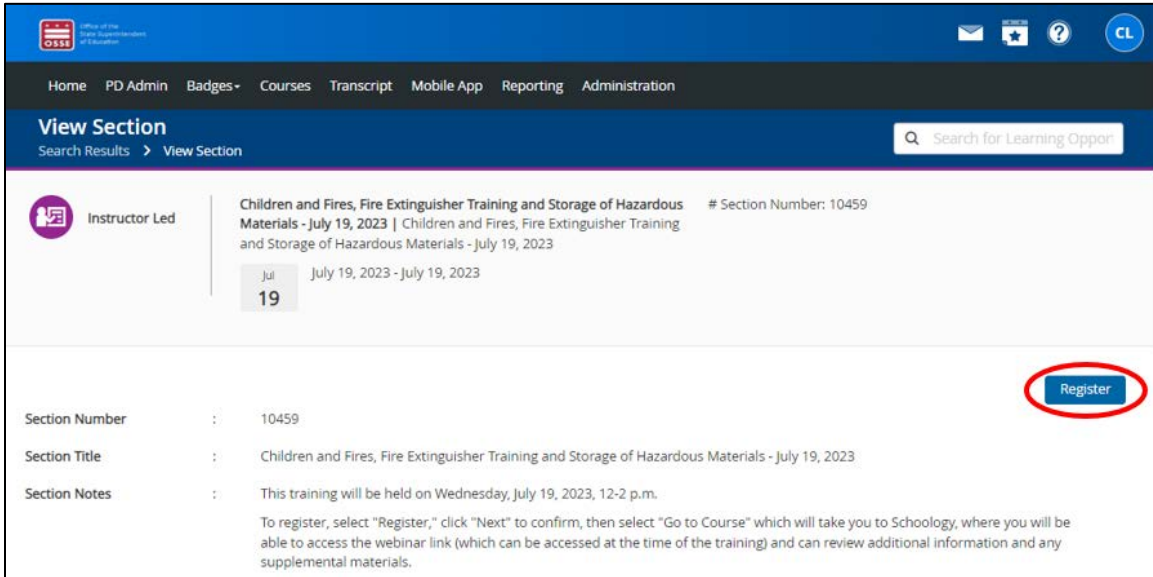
OSSE Office of the State Superintendent of Education

CL

Home PD Admin Badges Courses Transcript Mobile App Reporting Administration

View Section
Search Results > View Section

Search for Learning Oppor

Instructor Led

Children and Fires, Fire Extinguisher Training and Storage of Hazardous Materials - July 19, 2023 | Children and Fires, Fire Extinguisher Training and Storage of Hazardous Materials - July 19, 2023

# Section Number: 10459

Jul
19

July 19, 2023 - July 19, 2023

Register

| Section Number | : | 10459 |
|---|---|---|
| Section Title | : | Children and Fires, Fire Extinguisher Training and Storage of Hazardous Materials - July 19, 2023 |
| Section Notes | : | This training will be held on Wednesday, July 19, 2023, 12-2 p.m. |

To register, select "Register," click "Next" to confirm, then select "Go to Course" which will take you to Schoology, where you will be able to access the webinar link (which can be accessed at the time of the training) and can review additional information and any supplemental materials.